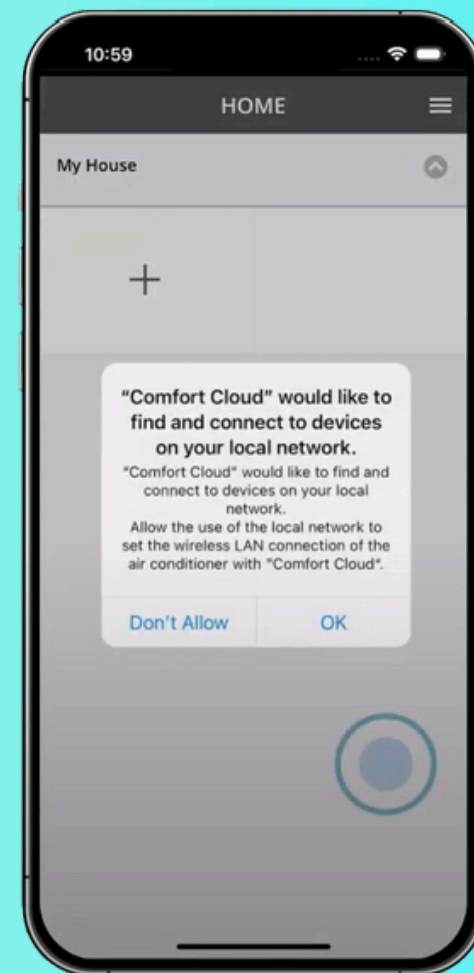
10:59

HOME

My House

+

“Comfort Cloud” would like to find and connect to devices on your local network.

"Comfort Cloud" would like to find and connect to devices on your local network.
Allow the use of the local network to set the wireless LAN connection of the air conditioner with "Comfort Cloud".

Don't Allow

OK